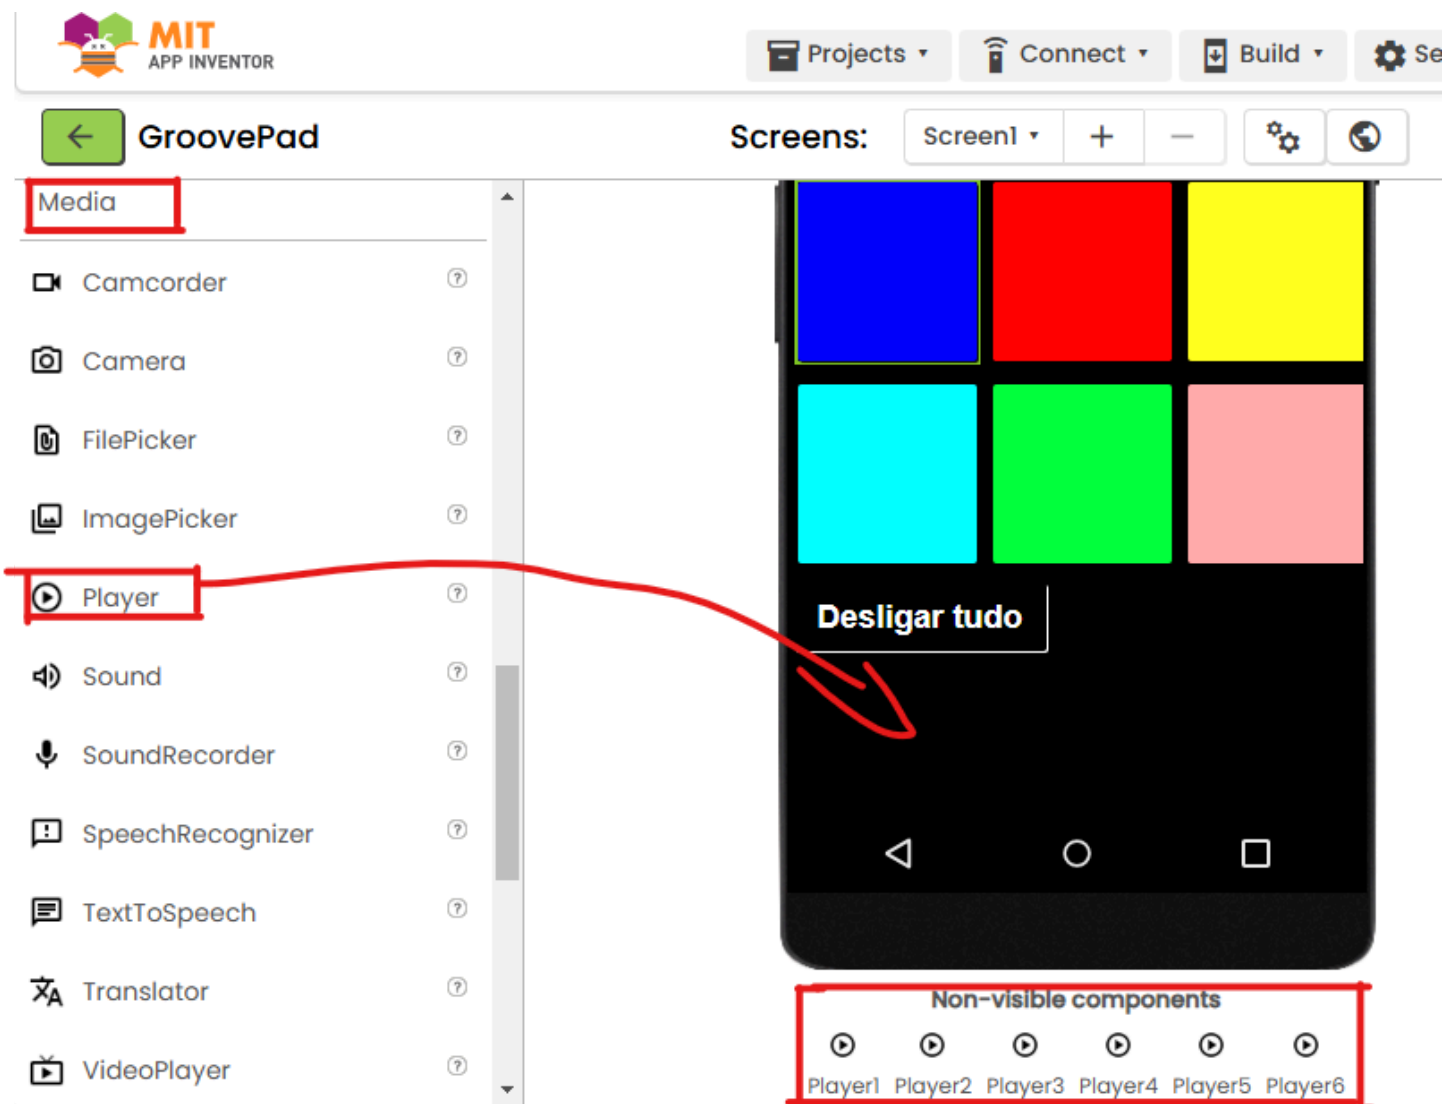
MIT
APP INVENTOR

Projects ▾ Connect ▾ Build ▾ Se

GroovePad

Screens: Screen1 ▾ + −

Media

Camcorder ⓘ
Camera ⓘ
FilePicker ⓘ
ImagePicker ⓘ
Player ⓘ
Sound ⓘ
SoundRecorder ⓘ
SpeechRecognizer ⓘ
TextToSpeech ⓘ
Translator ⓘ
VideoPlayer ⓘ

Desligar tudo

Non-visible components

Player1 Player2 Player3 Player4 Player5 Player6